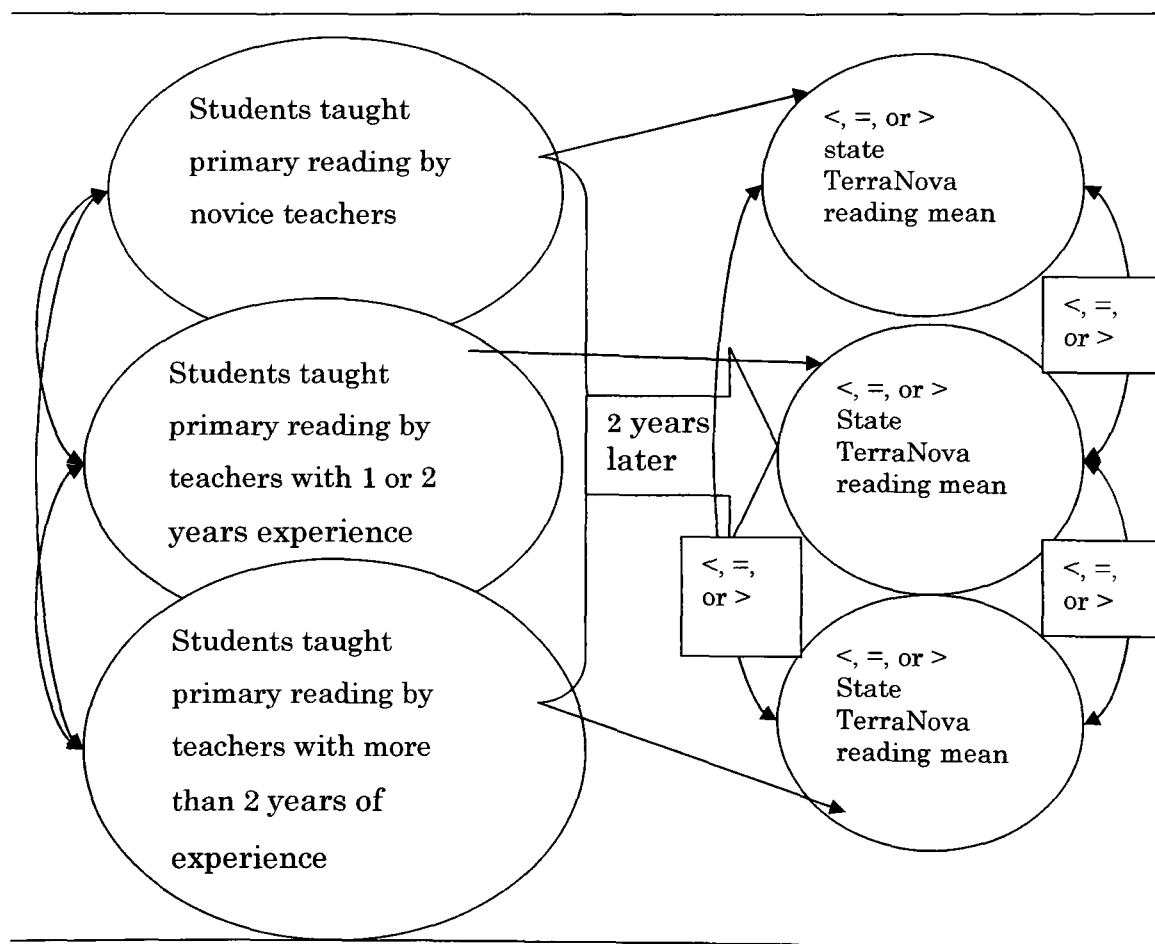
Students taught primary reading by novice teachers

Students taught primary reading by teachers with 1 or 2 years experience

Students taught primary reading by teachers with more than 2 years of experience

2 years later

<, =, or > state TerraNova reading mean

<, =, or >

<, =, or > State TerraNova reading mean

<, =, or >

<, =, or >

<, =, or > State TerraNova reading mean